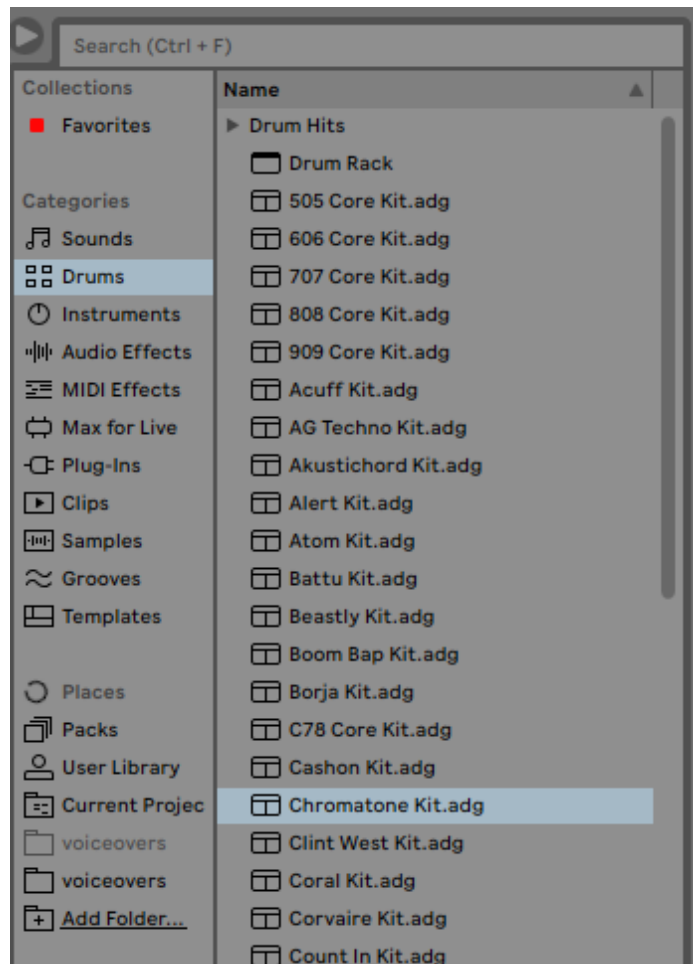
Search (Ctrl + F)

Collections
Favorites

Categories
Sounds
Drums
Instruments
Audio Effects
MIDI Effects
Max for Live
Plug-Ins
Clips
Samples
Grooves
Templates

Places
Packs
User Library
Current Projec
voiceovers
voiceovers
Add Folder...

Name
Drum Hits
Drum Rack
505 Core Kit.adg
606 Core Kit.adg
707 Core Kit.adg
808 Core Kit.adg
909 Core Kit.adg
Acuff Kit.adg
AG Techno Kit.adg
Akustichord Kit.adg
Alert Kit.adg
Atom Kit.adg
Battu Kit.adg
Beastly Kit.adg
Boom Bap Kit.adg
Borja Kit.adg
C78 Core Kit.adg
Cashon Kit.adg
Chromatone Kit.adg
Clint West Kit.adg
Coral Kit.adg
Corvaire Kit.adg
Count In Kit.adg